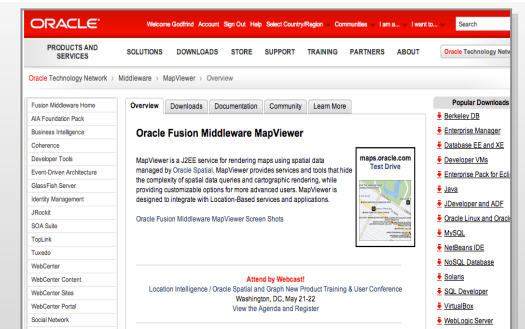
ORACLE

Welcome Godfrind Account Sign Out Help Select Country/Region Communities I am a... I want to... Search

PRODUCTS AND SERVICES SOLUTIONS DOWNLOADS STORE SUPPORT TRAINING PARTNERS ABOUT Oracle Technology Netw

Oracle Technology Network > Middleware > MapViewer > Overview

Fusion Middleware Home
AIA Foundation Pack
Business Intelligence
Coherence
Developer Tools
Event-Driven Architecture
GlassFish Server
Identity Management
JRockit
SOA Suite
TopLink
Tuxedo
WebCenter
WebCenter Content
WebCenter Sites
WebCenter Portal
Social Network

Overview Downloads Documentation Community Learn More

Oracle Fusion Middleware MapViewer

MapViewer is a J2EE service for rendering maps using spatial data managed by Oracle Spatial. MapViewer provides services and tools that hide the complexity of spatial data queries and cartographic rendering, while providing customizable options for more advanced users. MapViewer is designed to integrate with Location-Based services and applications.

Oracle Fusion Middleware MapViewer Screen Shots

maps.oracle.com
Test Drive

Attend by Webcast!
Location Intelligence / Oracle Spatial and Graph New Product Training & User Conference
Washington, DC, May 21-22
View the Agenda and Register

Popular Downloads
Berkeley DB
Enterprise Manager
Database EE and XE
Developer VMs
Enterprise Pack for Ecli
Java
JDeveloper and ADF
Oracle Linux and Oracl
MySQL
NetBeans IDE
NoSQL Database
Solaris
SQL Developer
VirtualBox
WebLogic Server